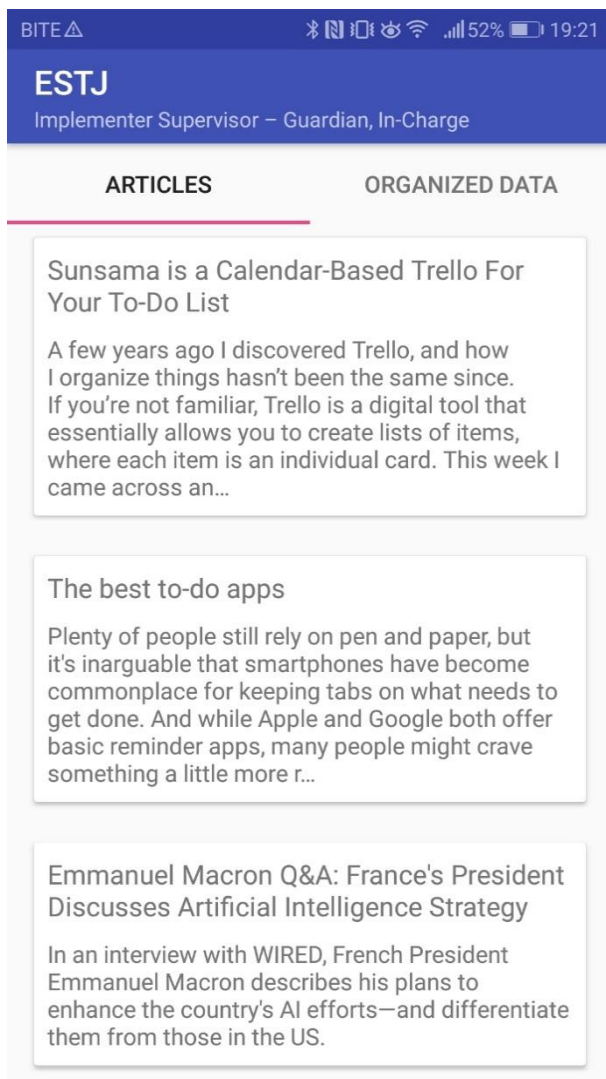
BITE ⚠ 52% 19:21

ESTJ
Implementer Supervisor – Guardian, In-Charge

ARTICLES

ORGANIZED DATA

Sunsama is a Calendar-Based Trello For Your To-Do List

A few years ago I discovered Trello, and how I organize things hasn't been the same since. If you're not familiar, Trello is a digital tool that essentially allows you to create lists of items, where each item is an individual card. This week I came across an...

The best to-do apps

Plenty of people still rely on pen and paper, but it's inarguable that smartphones have become commonplace for keeping tabs on what needs to get done. And while Apple and Google both offer basic reminder apps, many people might crave something a little more r...

Emmanuel Macron Q&A: France's President Discusses Artificial Intelligence Strategy

In an interview with WIRED, French President Emmanuel Macron describes his plans to enhance the country's AI efforts—and differentiate them from those in the US.